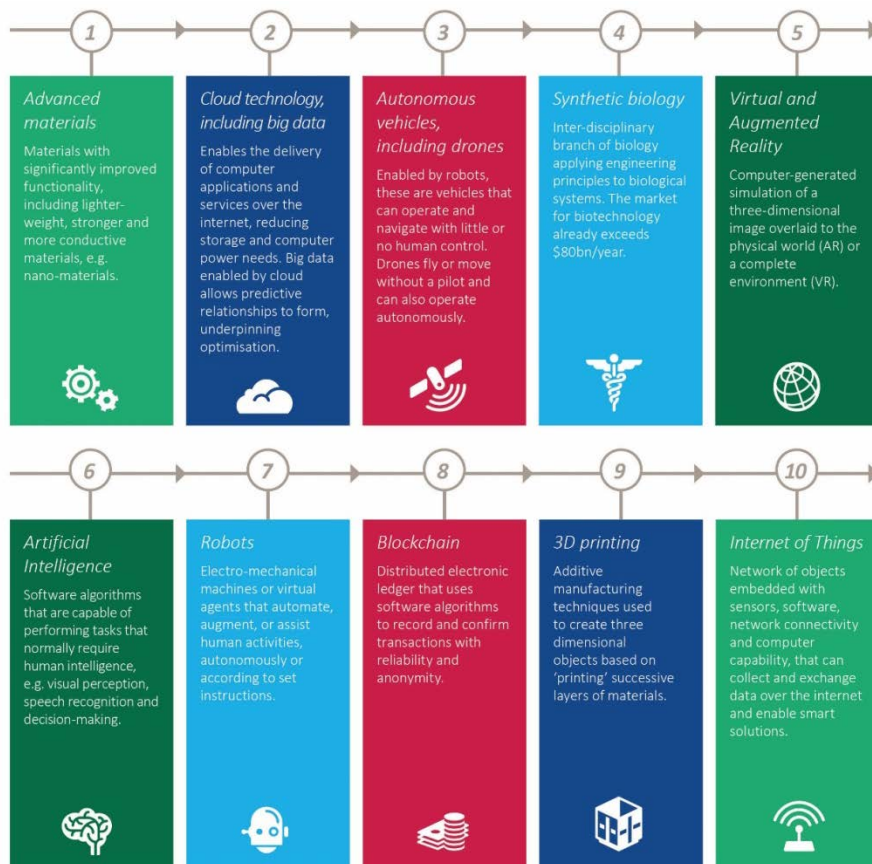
1

Advanced materials

Materials with significantly improved functionality, including lighter-weight, stronger and more conductive materials, e.g. nano-materials.

2

Cloud technology, including big data

Enables the delivery of computer applications and services over the internet, reducing storage and computer power needs. Big data enabled by cloud allows predictive relationships to form, underpinning optimisation.

3

Autonomous vehicles, including drones

Enabled by robots, these are vehicles that can operate and navigate with little or no human control. Drones fly or move without a pilot and can also operate autonomously.

4

Synthetic biology

Inter-disciplinary branch of biology applying engineering principles to biological systems. The market for biotechnology already exceeds $80bn/year.

5

Virtual and Augmented Reality

Computer-generated simulation of a three-dimensional image overlaid to the physical world (AR) or a complete environment (VR).

6

Artificial Intelligence

Software algorithms that are capable of performing tasks that normally require human intelligence, e.g. visual perception, speech recognition and decision-making.

7

Robots

Electro-mechanical machines or virtual agents that automate, augment, or assist human activities, autonomously or according to set instructions.

8

Blockchain

Distributed electronic ledger that uses software algorithms to record and confirm transactions with reliability and anonymity.

9

3D printing

Additive manufacturing techniques used to create three dimensional objects based on 'printing' successive layers of materials.

10

Internet of Things

Network of objects embedded with sensors, software, network connectivity and computer capability, that can collect and exchange data over the internet and enable smart solutions.